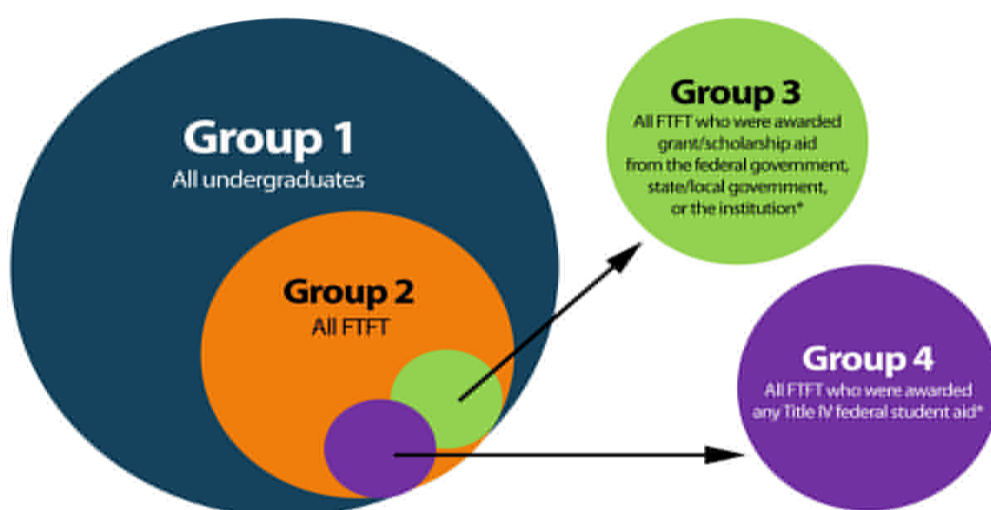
Group 1
All undergraduates

Group 2
All FTFT

Group 3
All FTFT who were awarded grant/scholarship aid from the federal government, state/local government, or the institution*

Group 4
All FTFT who were awarded any Title IV federal student aid*